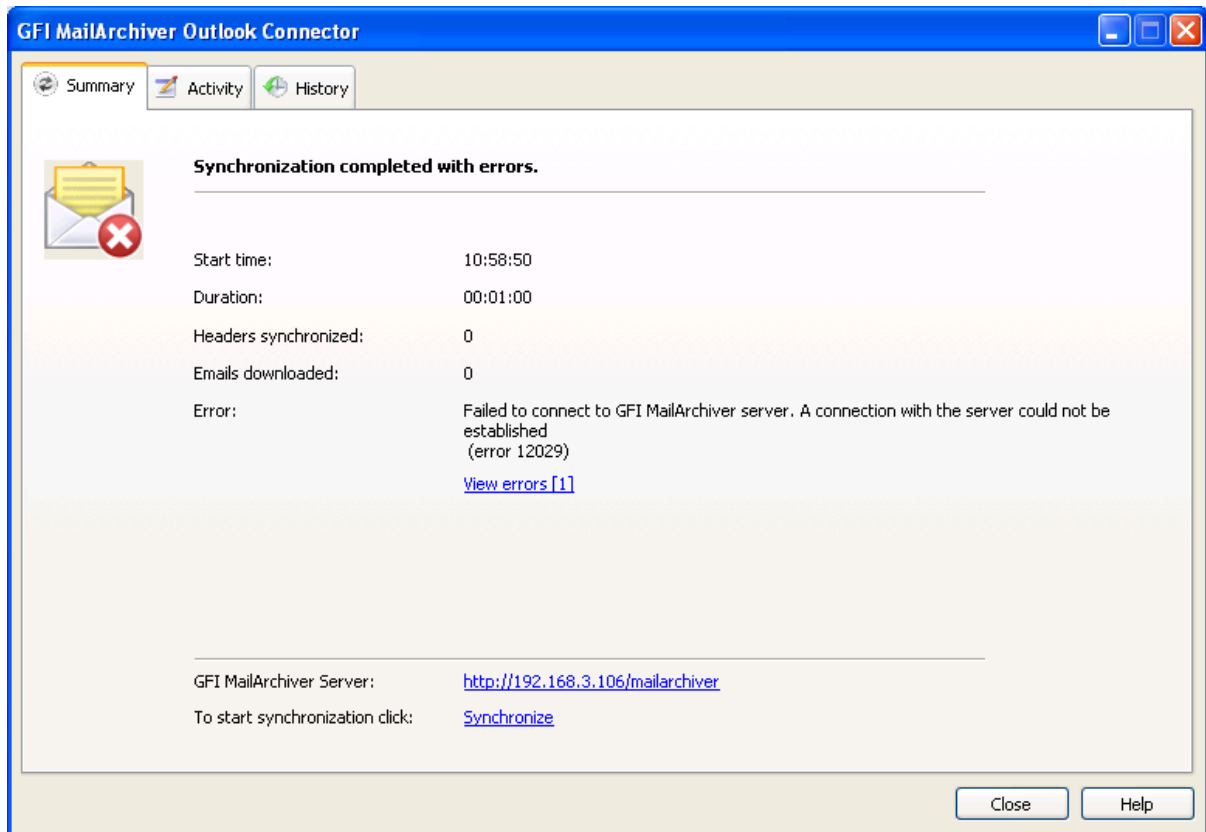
GFI MailArchiver Outlook Connector

Summary
Activity
History

Synchronization completed with errors.

| | |
|---|---|
| Start time: | 10:58:50 |
| Duration: | 00:01:00 |
| Headers synchronized: | 0 |
| Emails downloaded: | 0 |
| Error: | Failed to connect to GFI MailArchiver server. A connection with the server could not be established (error 12029) |
| | View errors [1] |

| | |
|---|---|
| GFI MailArchiver Server: | http://192.168.3.106/mailarchiver |
| To start synchronization click: | Synchronize |

Close
Help